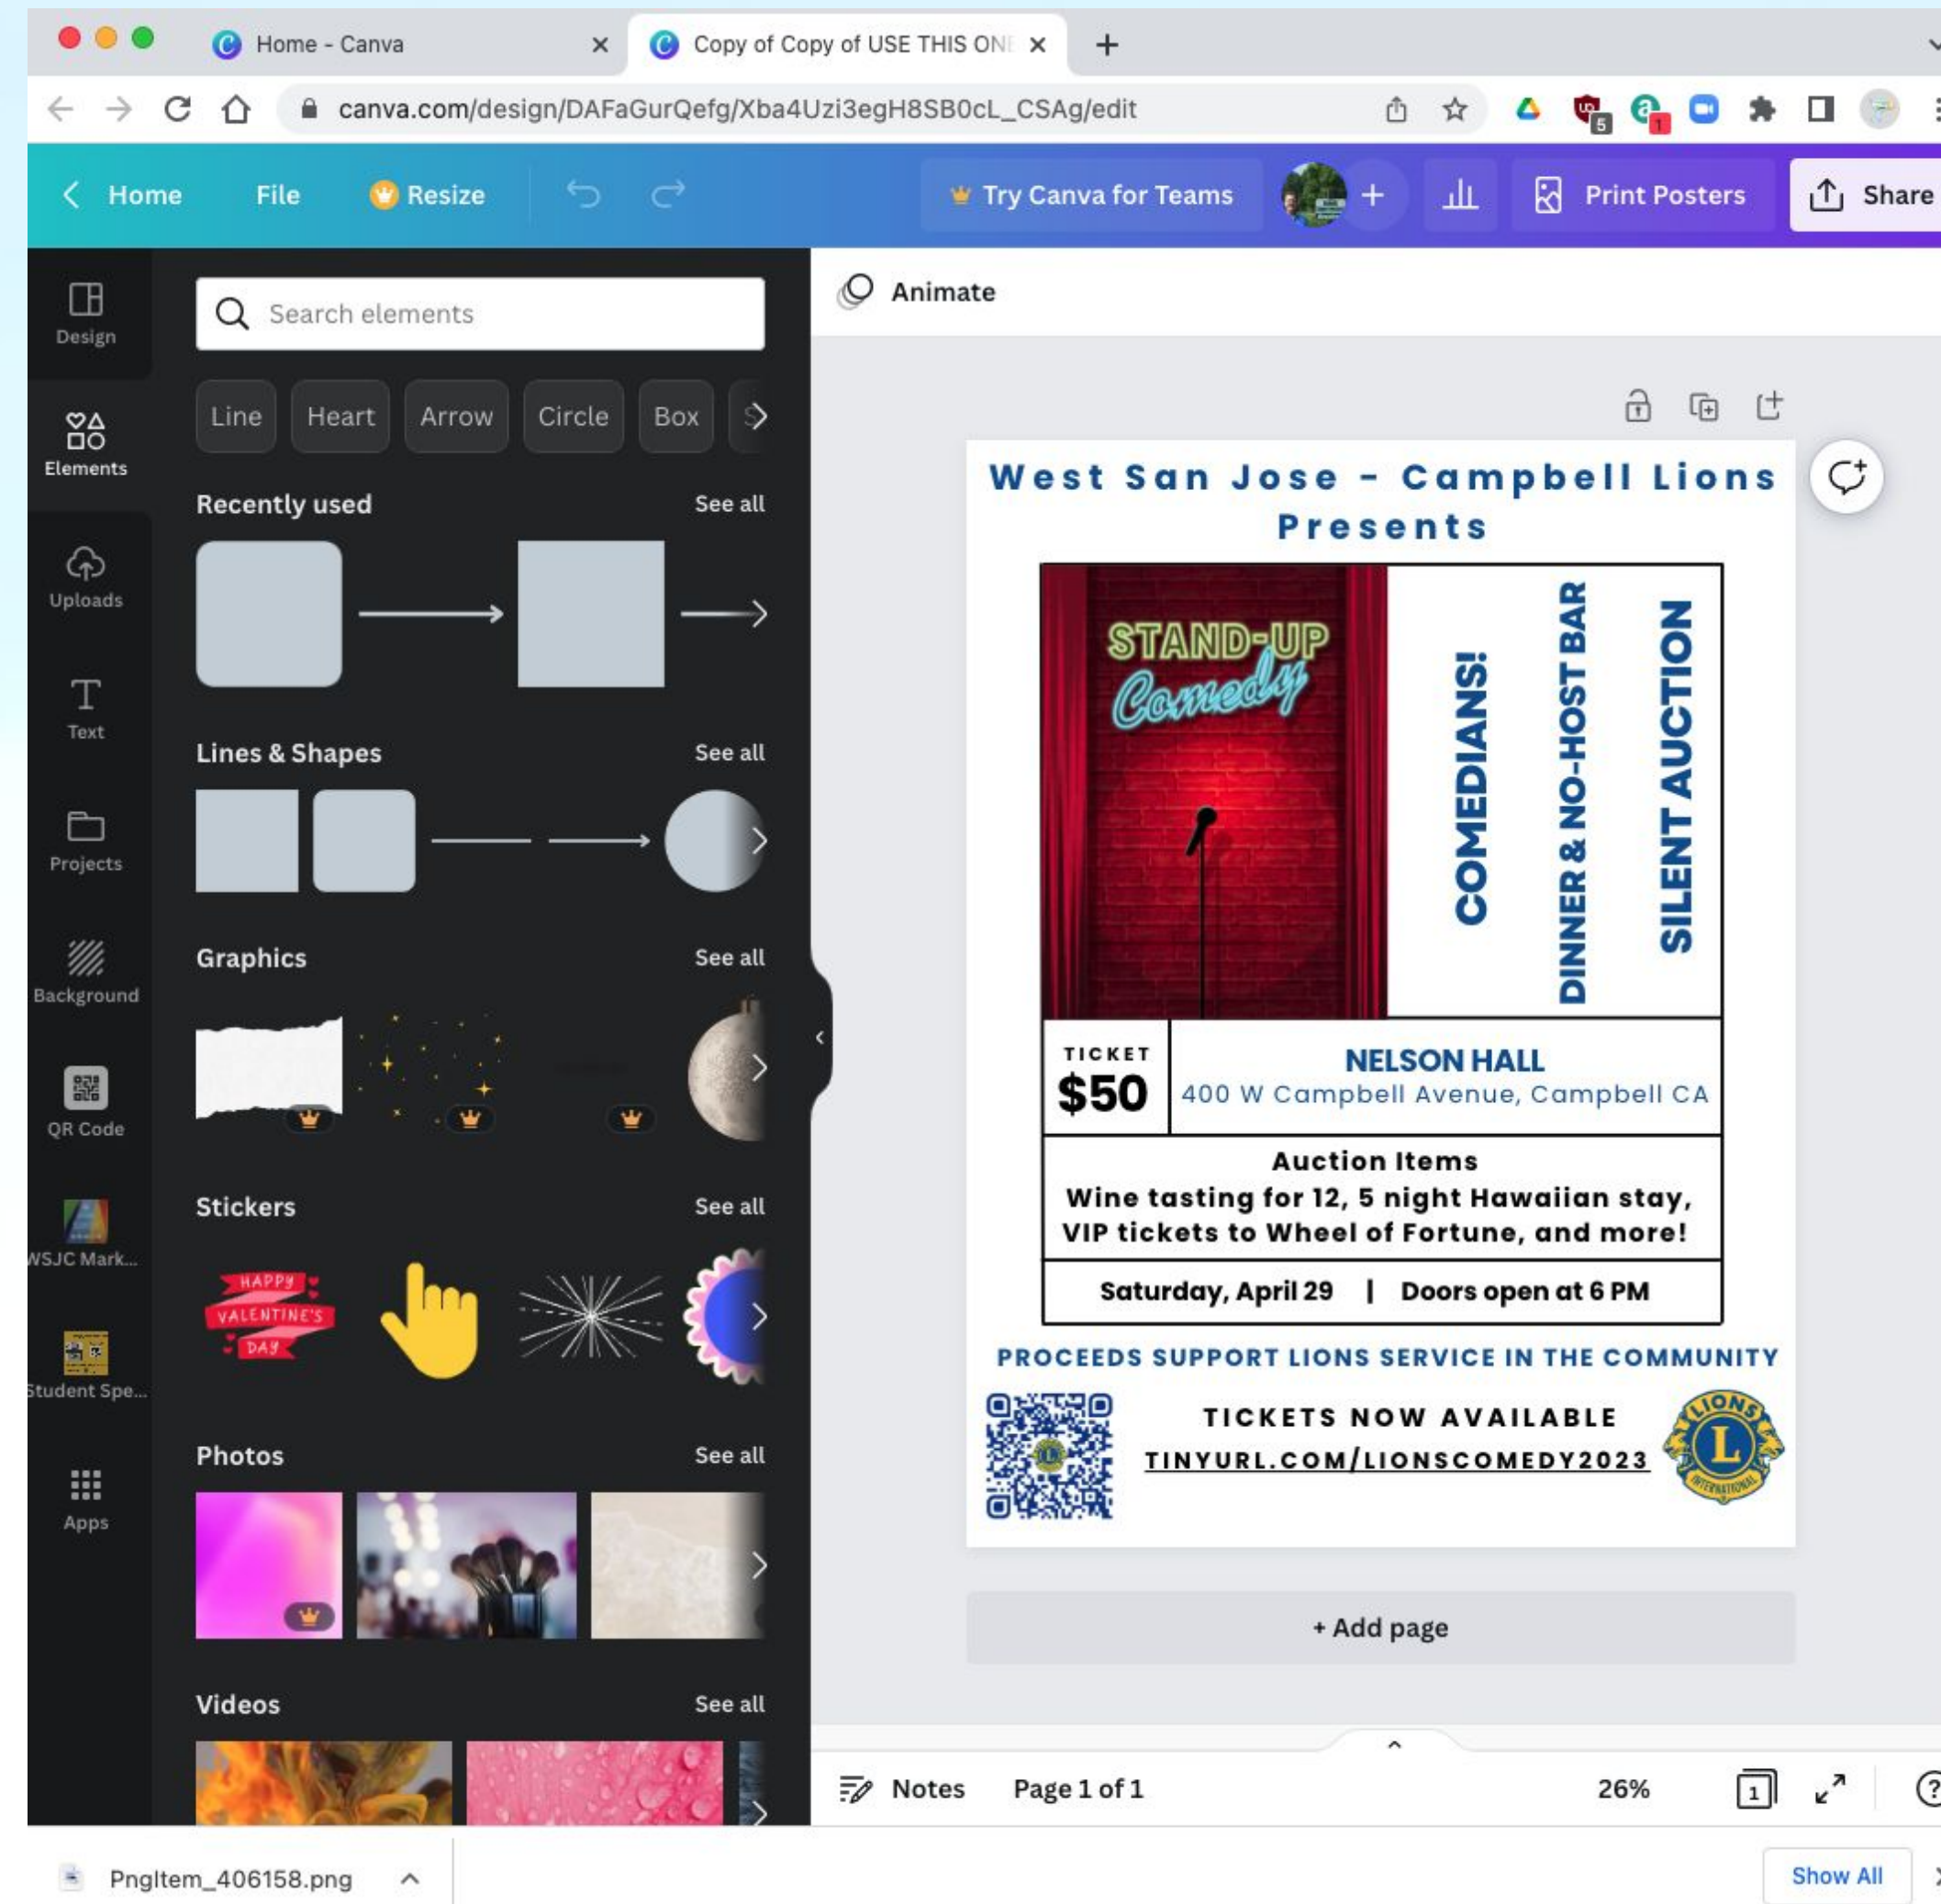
Home - Canva
Copy of Copy of USE THIS ONI
canva.com/design/DAFaGurQefg/Xba4Uzi3egH8SB0cL_CSAg/edit

Home File Resize
Try Canva for Teams
Print Posters
Share

Design
Elements
Uploads
Text
Projects
Background
QR Code
WSJC Mark...
Student Spe...
Apps

Search elements
Line Heart Arrow Circle Box
Recently used See all
Lines & Shapes See all
Graphics See all
Stickers See all
HAPPY VALENTINE'S DAY
Photos See all
Videos See all

Animate

West San Jose - Campbell Lions Presents
STAND-UP Comedy
COMEDIANS!
DINNER & NO-HOST BAR
SILENT AUCTION
TICKET $50
NELSON HALL
400 W Campbell Avenue, Campbell CA
Auction Items
Wine tasting for 12, 5 night Hawaiian stay, VIP tickets to Wheel of Fortune, and more!
Saturday, April 29 | Doors open at 6 PM
PROCEEDS SUPPORT LIONS SERVICE IN THE COMMUNITY
TICKETS NOW AVAILABLE
TINYURL.COM/LIONSCOMEDY2023
LIONS L INTERNATIONAL

+ Add page
Notes Page 1 of 1 26%
1
PngItem_406158.png
Show All